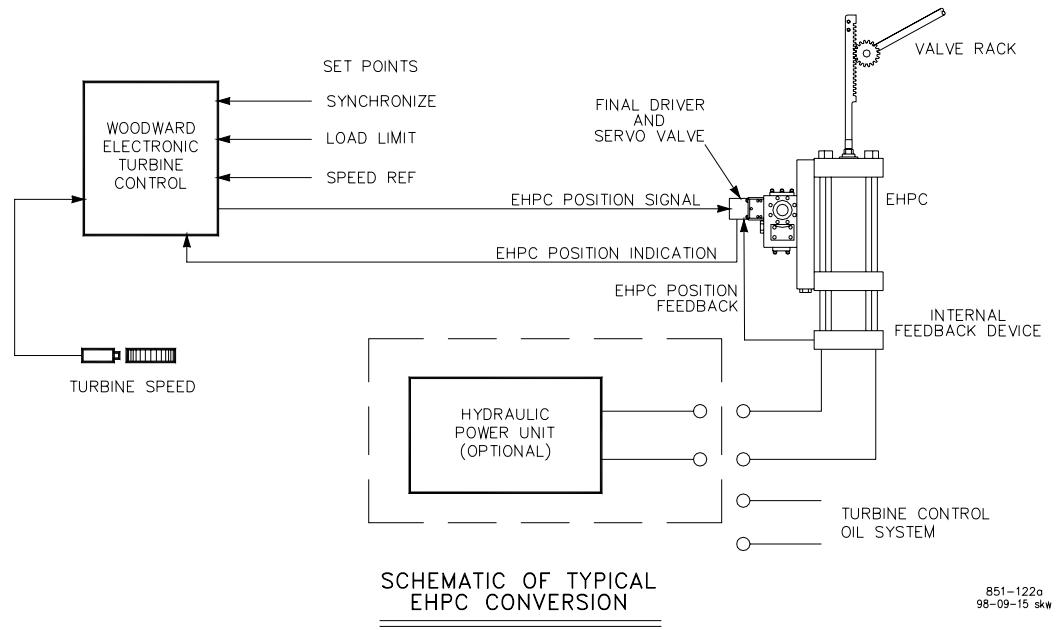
SET POINTS

WOODWARD ELECTRONIC TURBINE CONTROL

SYNCHRONIZE

LOAD LIMIT

SPEED REF

VALVE RACK

FINAL DRIVER AND SERVO VALVE

EHPC

EHPC POSITION SIGNAL

EHPC POSITION INDICATION

EHPC POSITION FEEDBACK

INTERNAL FEEDBACK DEVICE

TURBINE SPEED

HYDRAULIC POWER UNIT (OPTIONAL)

TURBINE CONTROL OIL SYSTEM

SCHEMATIC OF TYPICAL EHPC CONVERSION

851-122a
98-09-15 skw